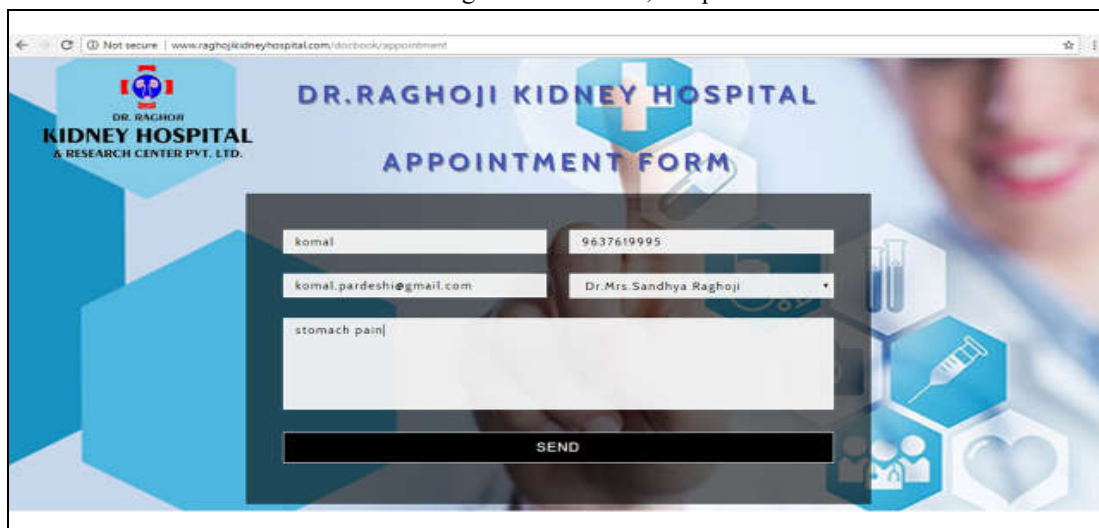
Not secure | www.raghojikidneyhospital.com/docbook/appointment

DR. RAGHOJI
KIDNEY HOSPITAL
& RESEARCH CENTER PVT. LTD.

DR.RAGHOJI KIDNEY HOSPITAL

APPOINTMENT FORM

komal

9637619995

komal.pardeshi@gmail.com

Dr.Mrs.Sandhya Raghoji

stomach pain

SEND